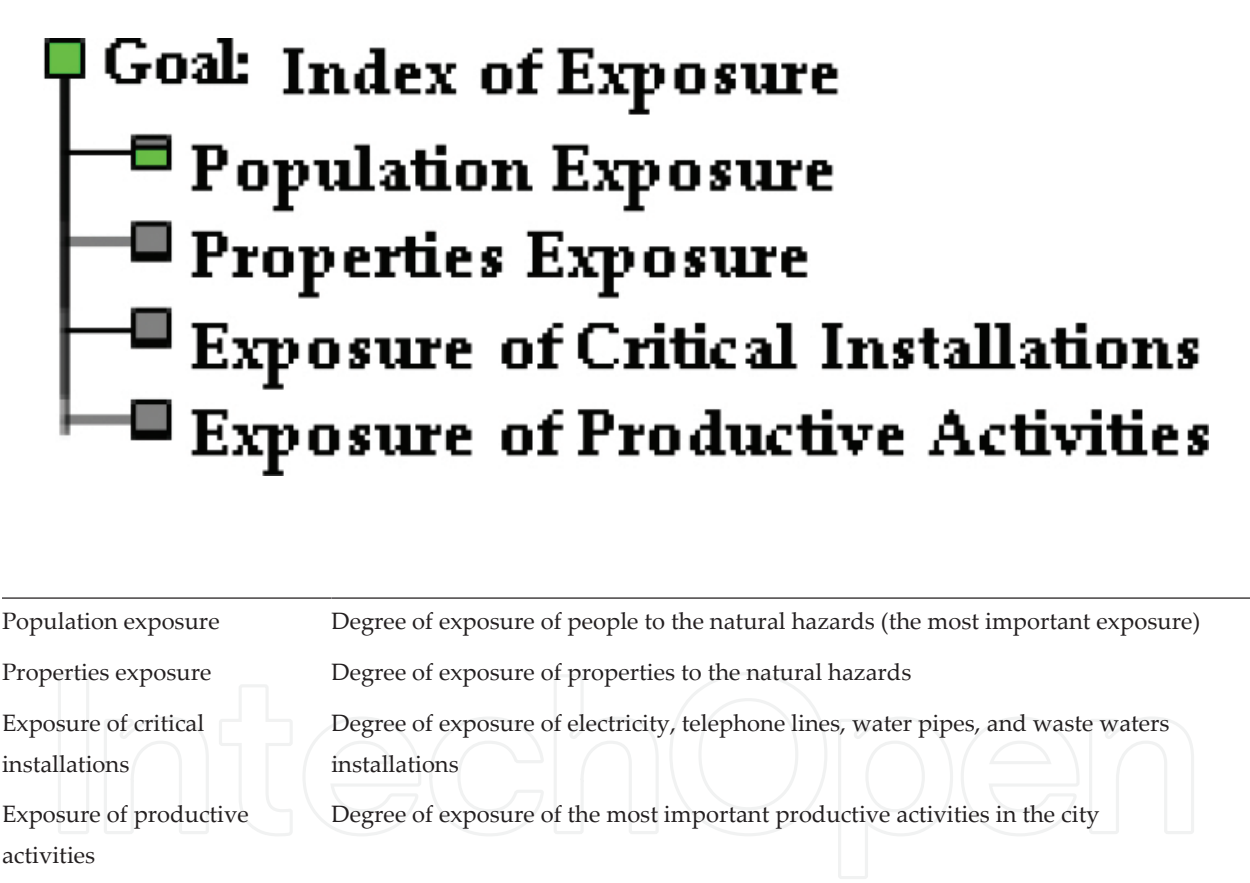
Goal: Index of Exposure
Population Exposure
Properties Exposure
Exposure of Critical Installations
Exposure of Productive Activities

| | |
|---|---|
| Population exposure | Degree of exposure of people to the natural hazards (the most important exposure) |
| Properties exposure | Degree of exposure of properties to the natural hazards |
| Exposure of critical installations | Degree of exposure of electricity, telephone lines, water pipes, and waste waters installations |
| Exposure of productive activities | Degree of exposure of the most important productive activities in the city |

IntechOpen